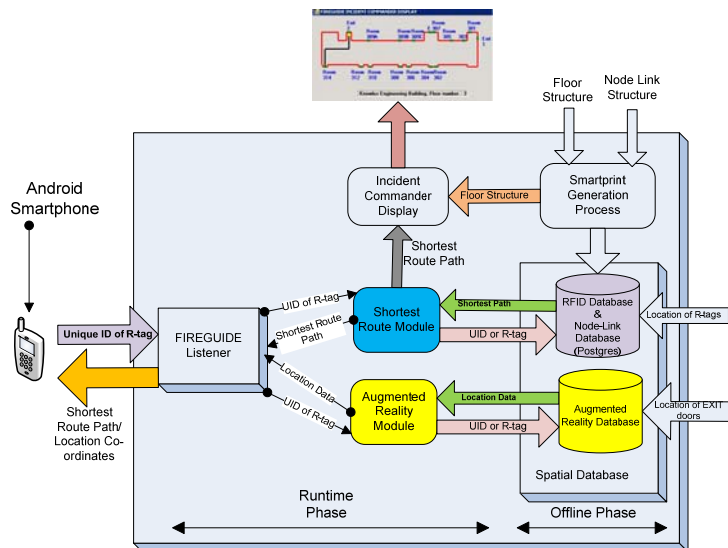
FIREGUIDE INCIDENT COMMANDER DISPLAY

Exit
Room
Exit

Floor Structure

Node Link Structure

Android Smartphone

Incident Commander Display

Floor Structure

Smartprint Generation Process

Shortest Route Path

UID of R-tag

Shortest Path

Unique ID of R-tag

FIREGUIDE Listener

Shortest Route Path

Shortest Route Module

UID or R-tag

RFID Database & Node-Link Database (Postgres)

Location of R-tags

Location Data

UID of R-tag

Location Data

Augmented Reality Module

UID or R-tag

Augmented Reality Database

Location of EXIT doors

Shortest Route Path/ Location Co-ordinates

Spatial Database

Runtime Phase

Offline Phase